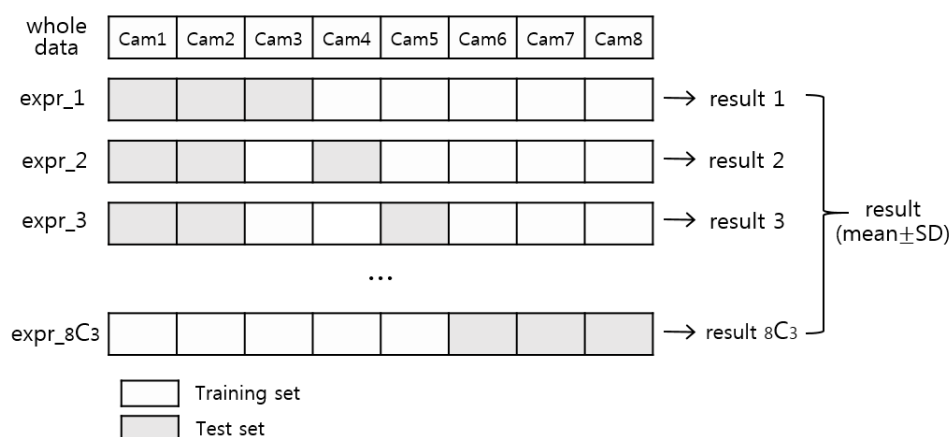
whole data

| Cam1 | Cam2 | Cam3 | Cam4 | Cam5 | Cam6 | Cam7 | Cam8 |
|---|---|---|---|---|---|---|---|

expr_1 → result 1

expr_2 → result 2

expr_3 → result 3

...

expr_$_8C_3$ → result $_8C_3$

result (mean$\pm$SD)

Training set

Test set